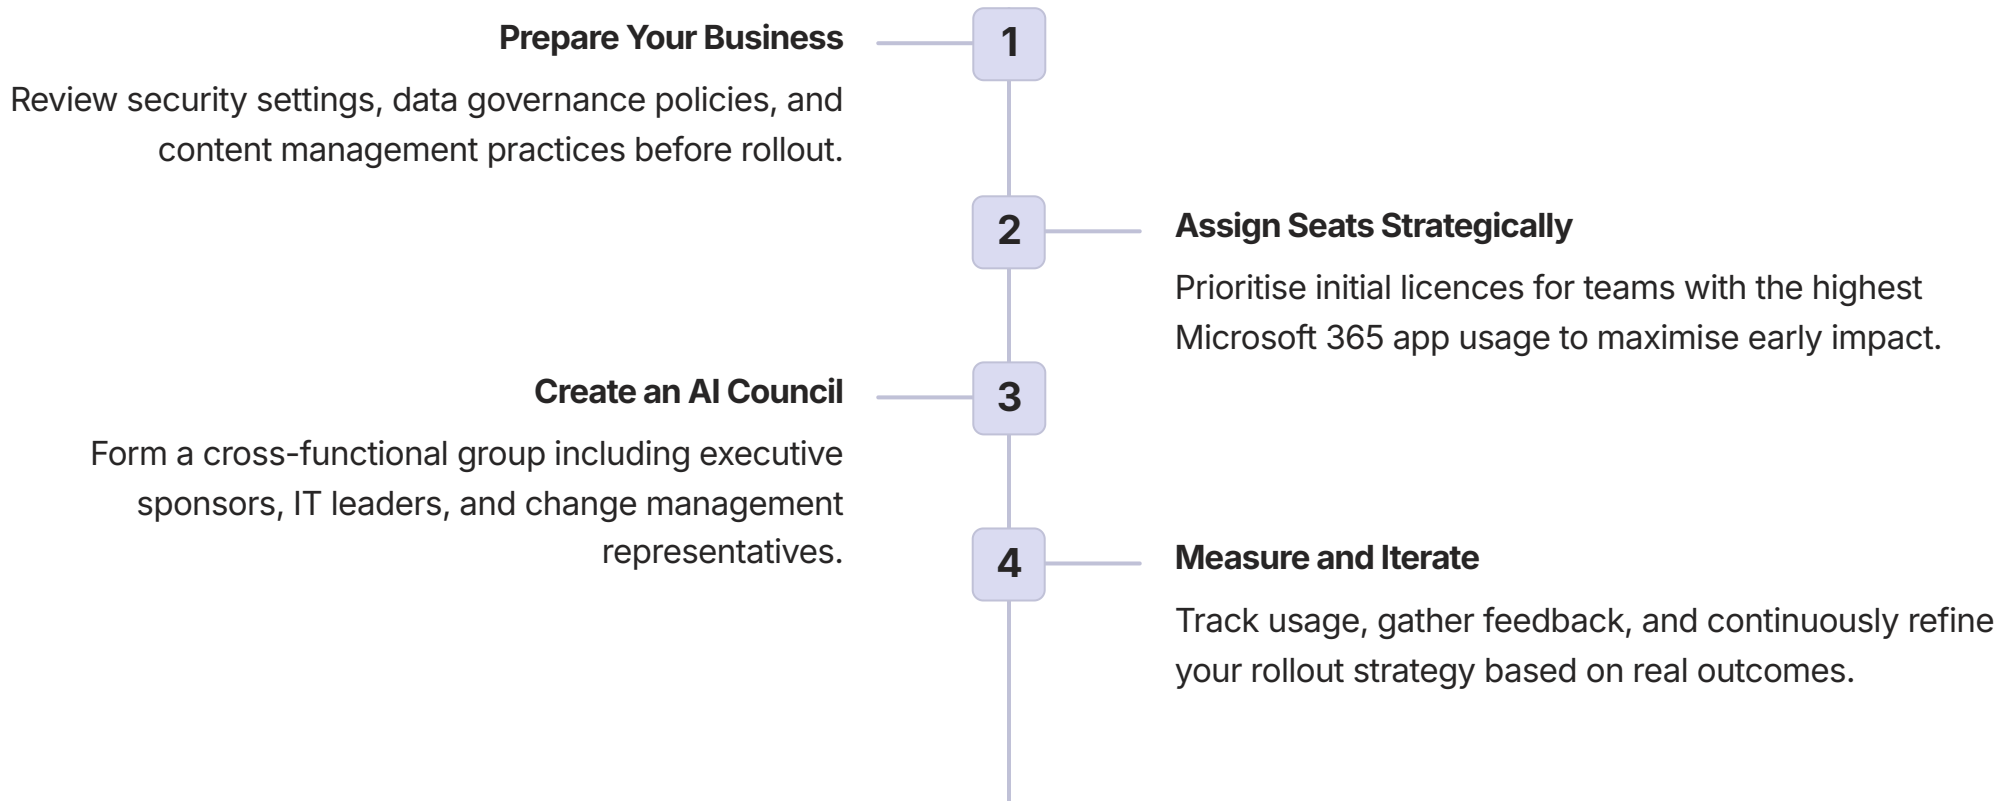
1

Prepare Your Business

Review security settings, data governance policies, and content management practices before rollout.

2

Assign Seats Strategically

Prioritise initial licences for teams with the highest Microsoft 365 app usage to maximise early impact.

3

Create an AI Council

Form a cross-functional group including executive sponsors, IT leaders, and change management representatives.

4

Measure and Iterate

Track usage, gather feedback, and continuously refine your rollout strategy based on real outcomes.